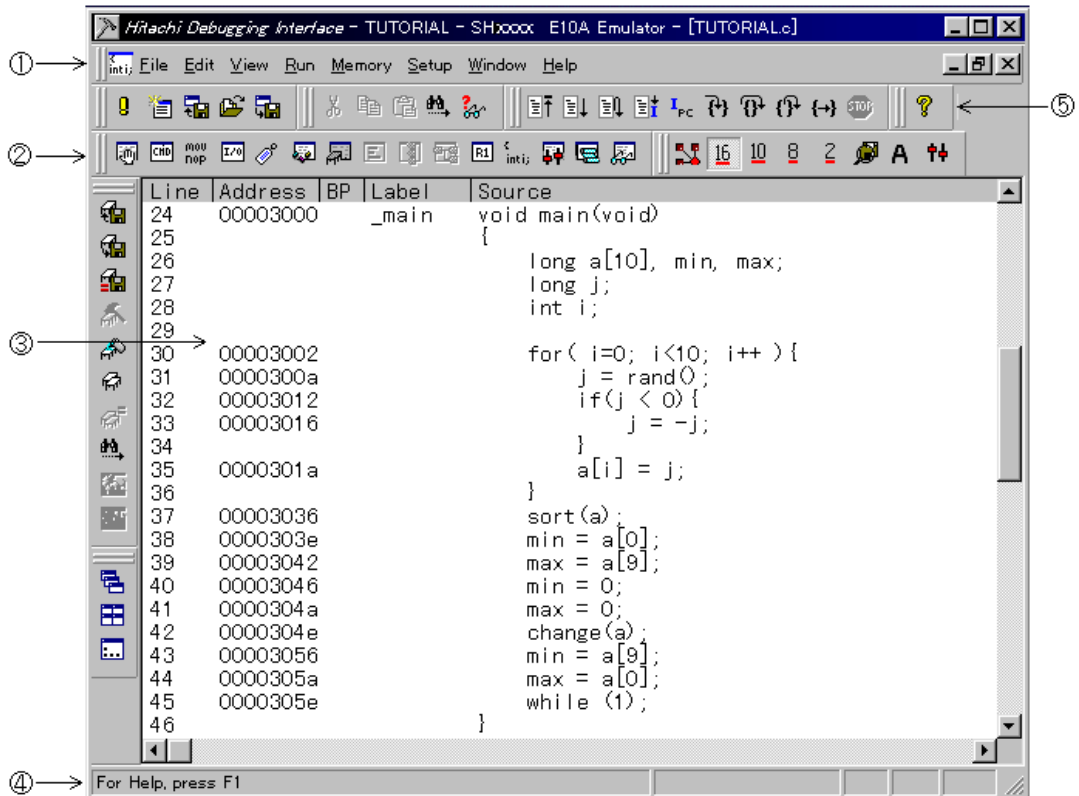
Hitachi Debugging Interface - TUTORIAL - SHxxxx E10A Emulator - [TUTORIAL.c]

①

File Edit View Run Memory Setup Window Help

⑤

②

CMD mov nop I/O R1

16 10 8 2 A

| Line | Address | BP | Label | Source |
|---|---|---|---|---|
| 24 | 00003000 | | _main | void main(void) |
| 25 | | | | { |
| 26 | | | | long a[10], min, max; |
| 27 | | | | long j; |
| 28 | | | | int i; |
| 29 | | | | |
| 30 | 00003002 | | | for( i=0; i<10; i++ ){ |
| 31 | 0000300a | | | j = rand(); |
| 32 | 00003012 | | | if(j < 0){ |
| 33 | 00003016 | | | j = -j; |
| 34 | | | | } |
| 35 | 0000301a | | | a[i] = j; |
| 36 | | | | } |
| 37 | 00003036 | | | sort(a); |
| 38 | 0000303e | | | min = a[0]; |
| 39 | 00003042 | | | max = a[9]; |
| 40 | 00003046 | | | min = 0; |
| 41 | 0000304a | | | max = 0; |
| 42 | 0000304e | | | change(a); |
| 43 | 00003056 | | | min = a[9]; |
| 44 | 0000305a | | | max = a[0]; |
| 45 | 0000305e | | | while (1); |
| 46 | | | | } |

③

④

For Help, press F1